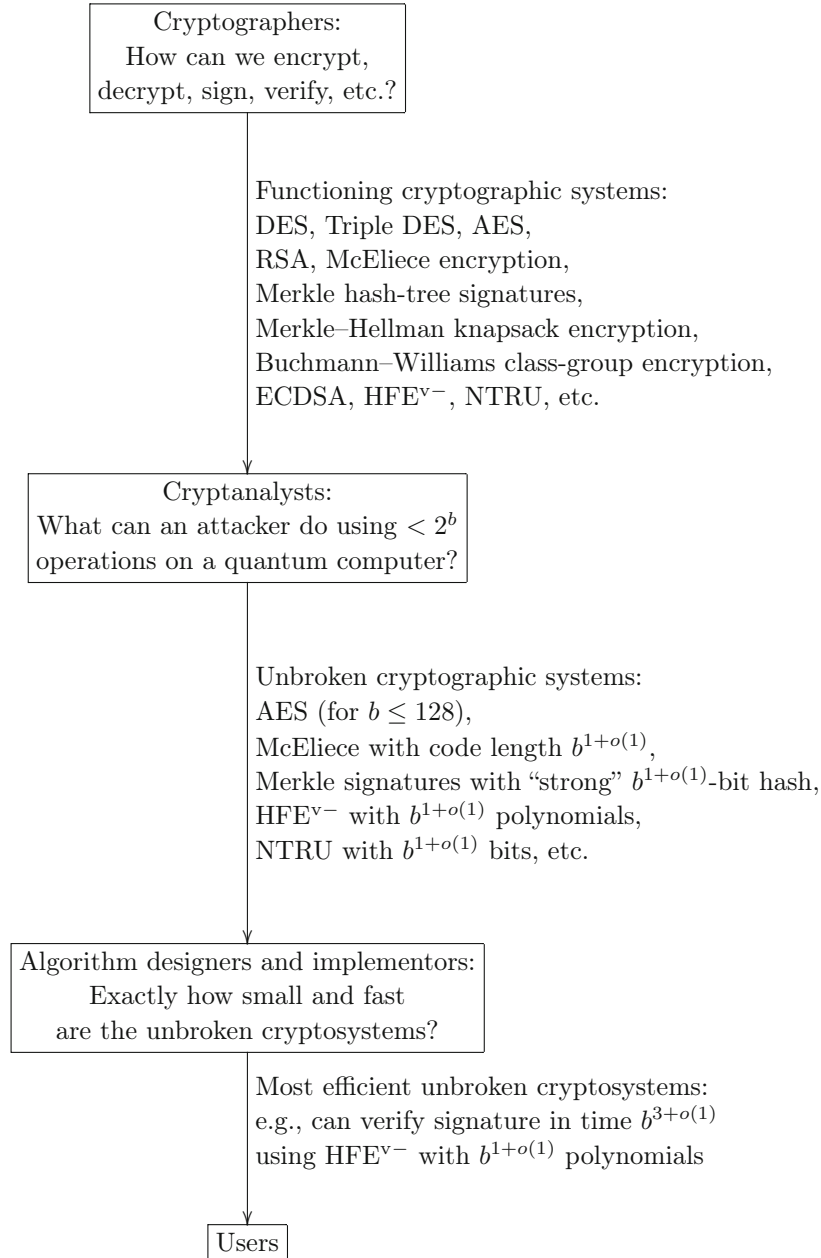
Cryptographers:
How can we encrypt, decrypt, sign, verify, etc.?

Functioning cryptographic systems:
DES, Triple DES, AES,
RSA, McEliece encryption,
Merkle hash-tree signatures,
Merkle–Hellman knapsack encryption,
Buchmann–Williams class-group encryption,
ECDSA, HFE$^{v-}$, NTRU, etc.

Cryptanalysts:
What can an attacker do using $< 2^b$ operations on a quantum computer?

Unbroken cryptographic systems:
AES (for $b \leq 128$),
McEliece with code length $b^{1+o(1)}$,
Merkle signatures with "strong" $b^{1+o(1)}$-bit hash,
HFE$^{v-}$ with $b^{1+o(1)}$ polynomials,
NTRU with $b^{1+o(1)}$ bits, etc.

Algorithm designers and implementors:
Exactly how small and fast are the unbroken cryptosystems?

Most efficient unbroken cryptosystems:
e.g., can verify signature in time $b^{3+o(1)}$
using HFE$^{v-}$ with $b^{1+o(1)}$ polynomials

Users